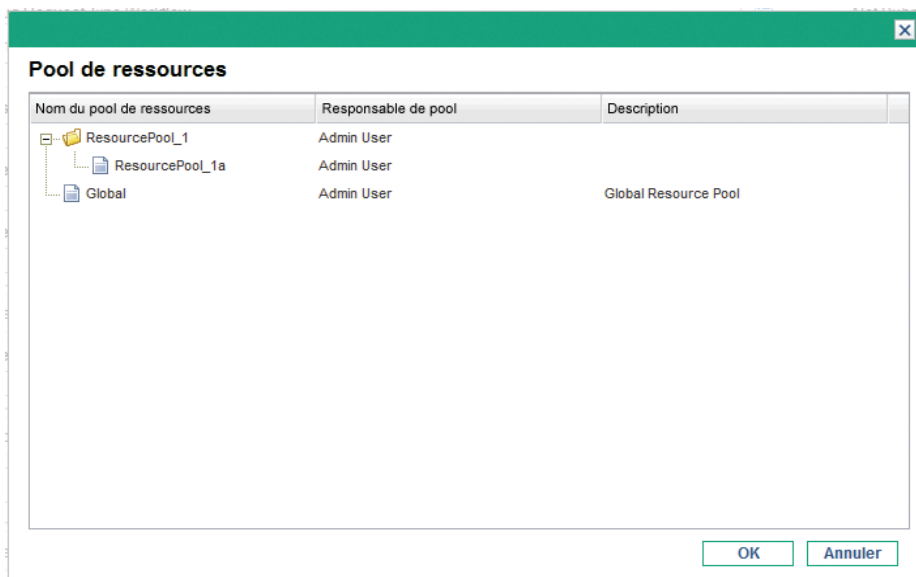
Pool de ressources

| Nom du pool de ressources | Responsable de pool | Description |
|---|---|---|
| ResourcePool_1 | Admin User | |
| ResourcePool_1a | Admin User | |
| Global | Admin User | Global Resource Pool |

OK Annuler